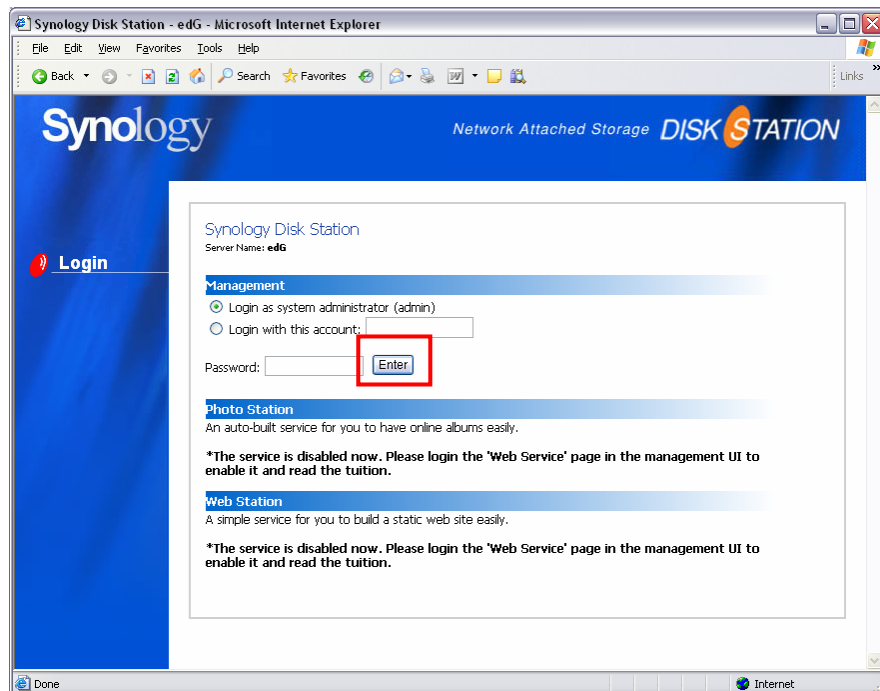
Synology Disk Station - edG - Microsoft Internet Explorer

File Edit View Favorites Tools Help

Back Search Favorites Links

Synology

Network Attached Storage DISK STATION

Login

Synology Disk Station
Server Name: edG

Management

Login as system administrator (admin)

Login with this account:

Password: Enter

Photo Station

An auto-built service for you to have online albums easily.

*The service is disabled now. Please login the 'Web Service' page in the management UI to enable it and read the tuition.

Web Station

A simple service for you to build a static web site easily.

*The service is disabled now. Please login the 'Web Service' page in the management UI to enable it and read the tuition.

Done

Internet